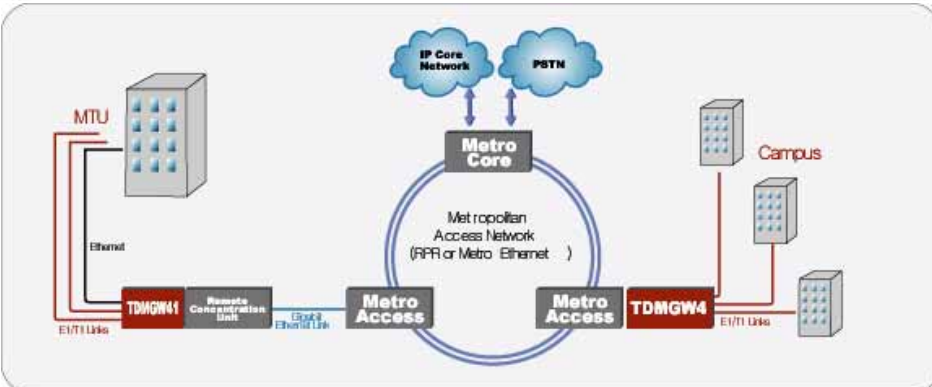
IP Core Network

PSTN

MTU

Metro Core

Campus

Metropolitan Access Network (RPR or Metro Ethernet )

Ethernet

TDMGW41

Remote Concentration Unit

Gigabit Ethernet Link

Metro Access

Metro Access

TDMGW4

E1/T1 Links

E1/T1 Links